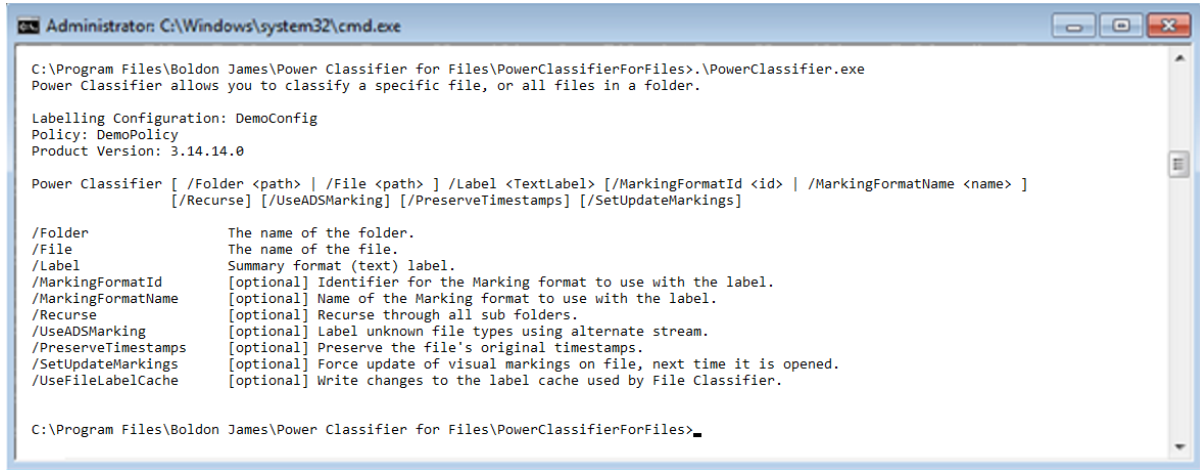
Administrator: C:\Windows\system32\cmd.exe

C:\Program Files\Boldon James\Power Classifier for Files\PowerClassifierForFiles>.\PowerClassifier.exe
Power Classifier allows you to classify a specific file, or all files in a folder.

Labelling Configuration: DemoConfig
Policy: DemoPolicy
Product Version: 3.14.14.0

Power Classifier [ /Folder <path> | /File <path> ] /Label <TextLabel> [/MarkingFormatId <id> | /MarkingFormatName <name> ] [/Recurse] [/UseADSMarking] [/PreserveTimestamps] [/SetUpdateMarkings]

/Folder The name of the folder.
/File The name of the file.
/Label Summary format (text) label.
/MarkingFormatId [optional] Identifier for the Marking format to use with the label.
/MarkingFormatName [optional] Name of the Marking format to use with the label.
/Recurse [optional] Recurse through all sub folders.
/UseADSMarking [optional] Label unknown file types using alternate stream.
/PreserveTimestamps [optional] Preserve the file's original timestamps.
/SetUpdateMarkings [optional] Force update of visual markings on file, next time it is opened.
/UseFileLabelCache [optional] Write changes to the label cache used by File Classifier.

C:\Program Files\Boldon James\Power Classifier for Files\PowerClassifierForFiles>_